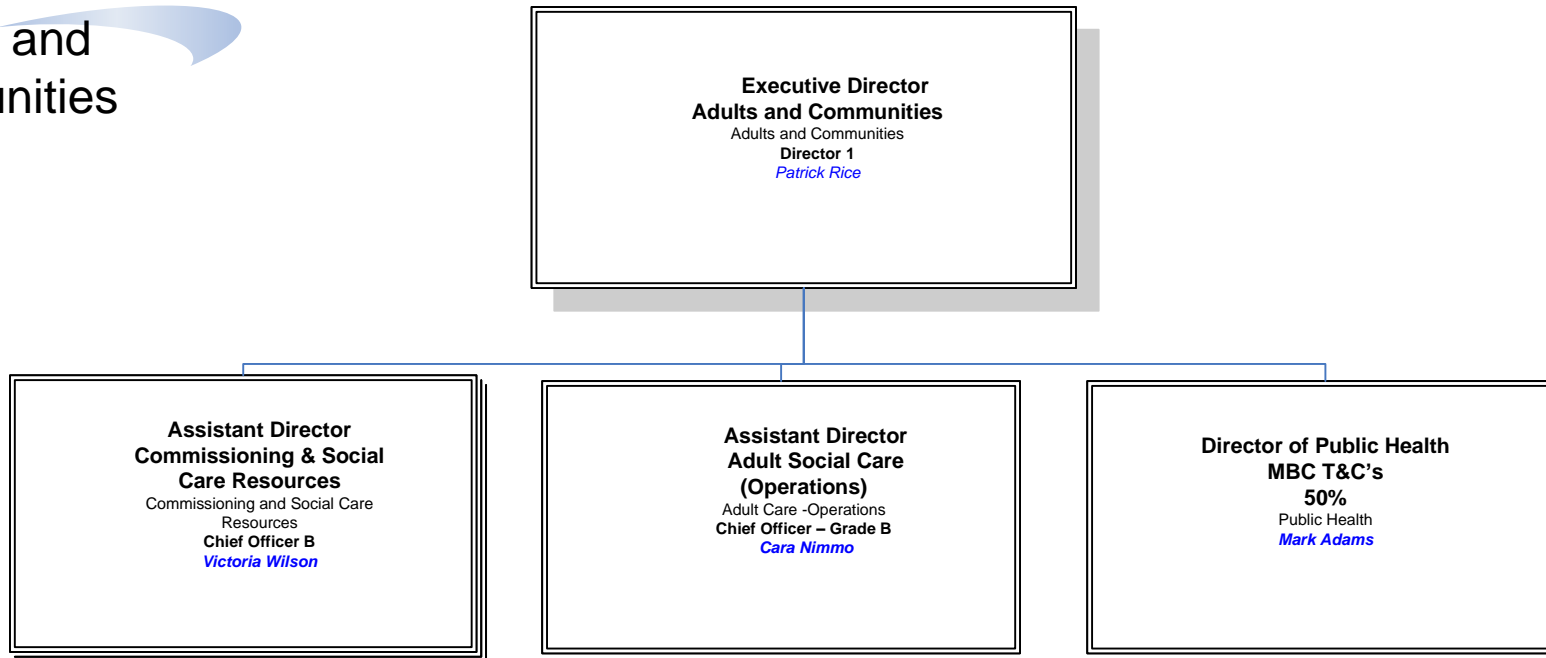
and
unities

Executive Director
Adults and Communities
Adults and Communities
Director 1
Patrick Rice

Assistant Director
Commissioning & Social Care Resources
Commissioning and Social Care Resources
Chief Officer B
Victoria Wilson

Assistant Director
Adult Social Care (Operations)
Adult Care -Operations
Chief Officer – Grade B
Cara Nimmo

Director of Public Health
MBC T&C's
50%
Public Health
Mark Adams